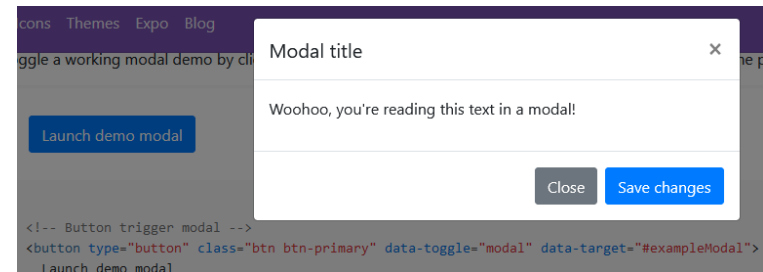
cons Themes Expo Blog

ggle a working modal demo by cli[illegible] he p

Modal title

×

Woohoo, you're reading this text in a modal!

Close

Save changes

Launch demo modal

<!-- Button trigger modal -->
<button type="button" class="btn btn-primary" data-toggle="modal" data-target="#exampleModal">
Launch demo modal